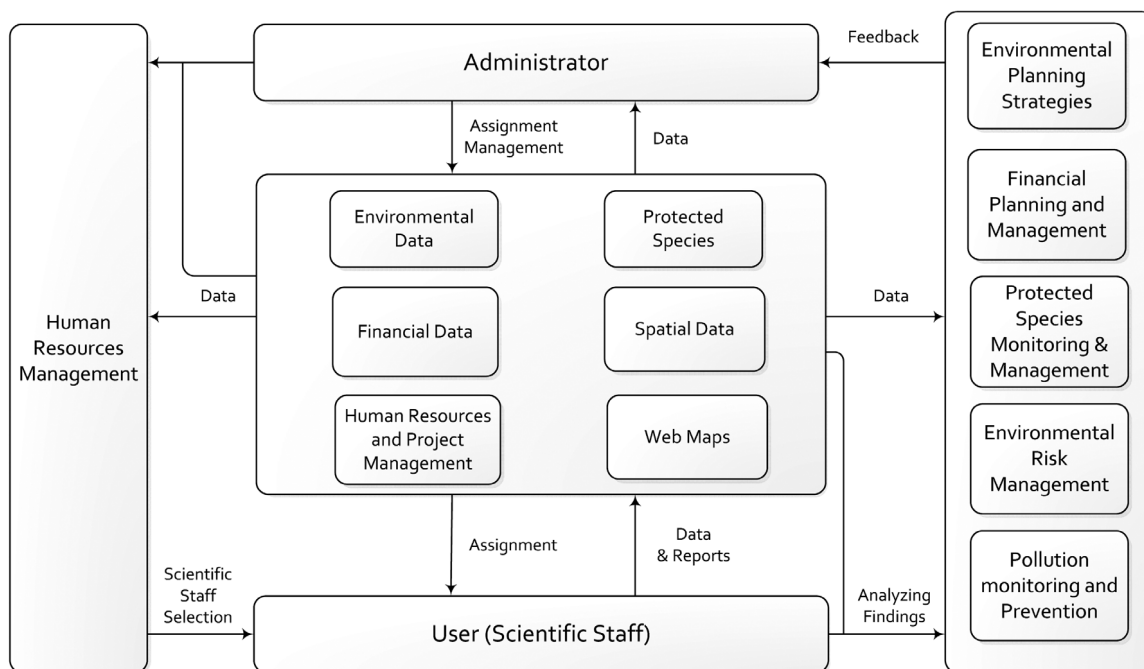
Administrator

Feedback

Assignment Management

Data

Environmental Data

Protected Species

Financial Data

Spatial Data

Human Resources and Project Management

Web Maps

Data

Data

Human Resources Management

Assignment

Data & Reports

Scientific Staff Selection

User (Scientific Staff)

Analyzing Findings

Environmental Planning Strategies

Financial Planning and Management

Protected Species Monitoring & Management

Environmental Risk Management

Pollution monitoring and Prevention